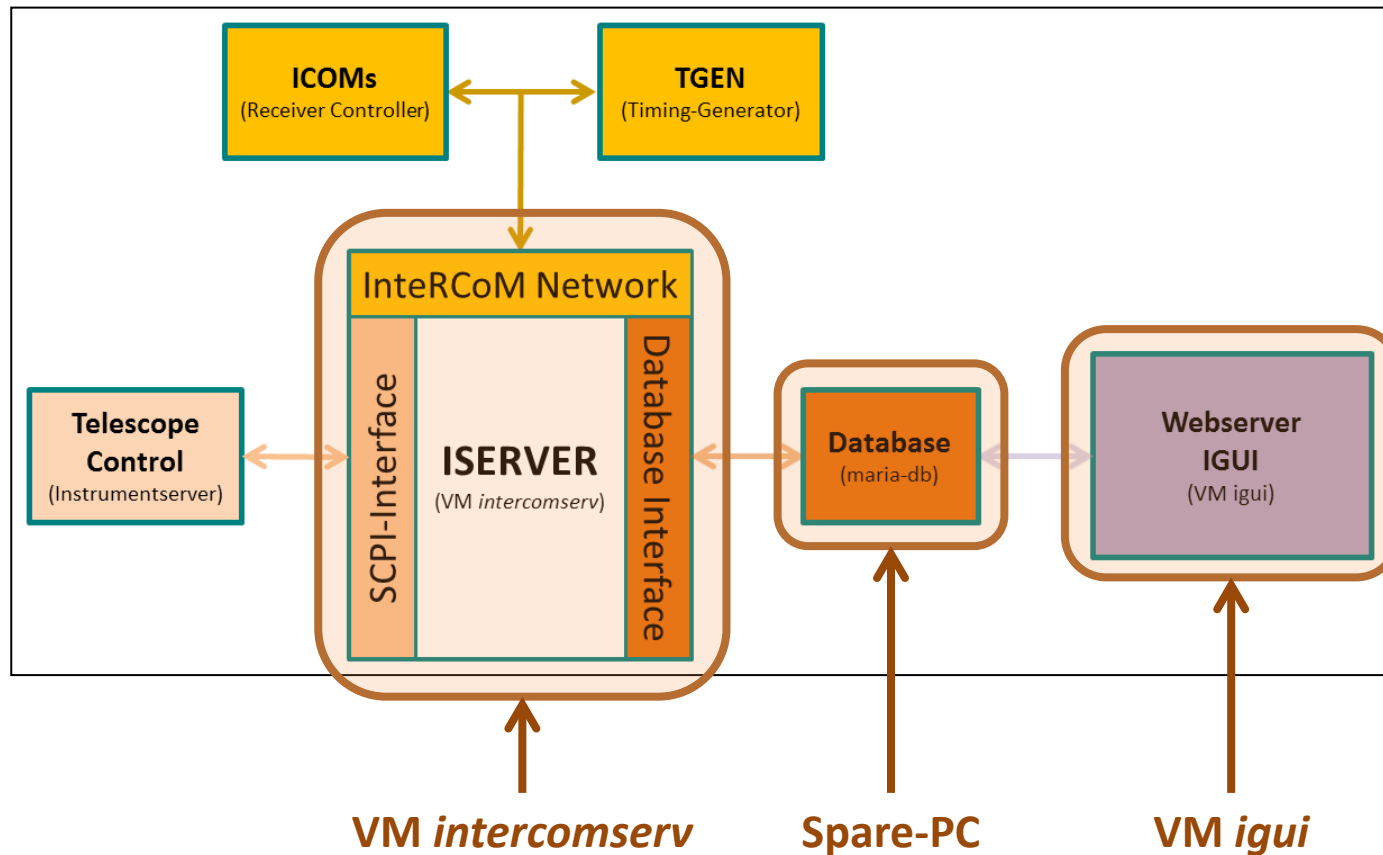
ICOMs
(Receiver Controller)

TGEN
(Timing-Generator)

InteRCoM Network

Telescope Control
(Instrumentserver)

SCPI-Interface

ISERVER
(VM intercomserv)

Database Interface

Database
(maria-db)

Webserver
IGUI
(VM igui)

VM intercomserv

Spare-PC

VM igui